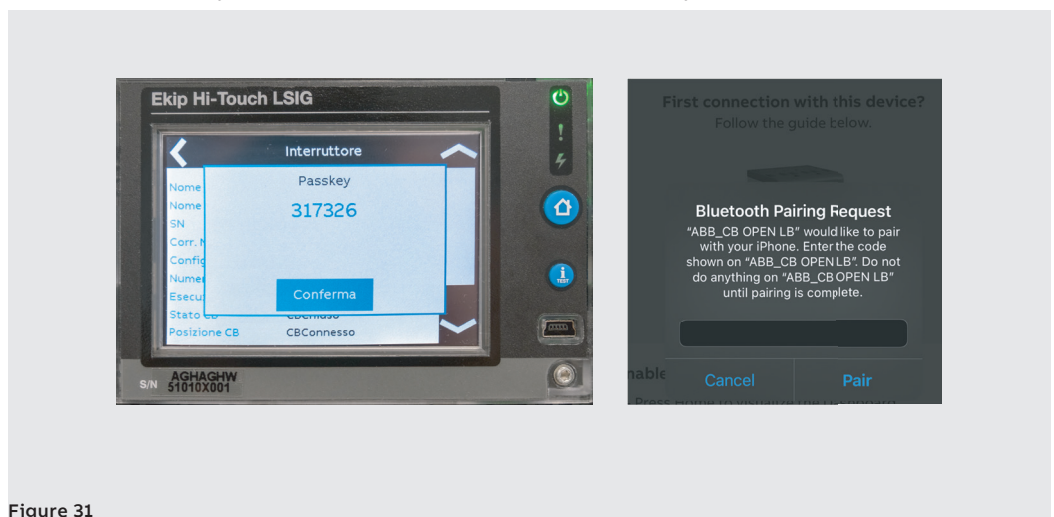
Ekip Hi-Touch LSIG

Interruttore

Nome
Nome
SN
Corr. N
Config
Numer
Esecu
Stato CB
Posizione CB CBConnesso

Passkey
317326
Conferma

TEST

S/N AGHAGHW 51010X001

First connection with this device?
Follow the guide below.

Bluetooth Pairing Request
"ABB_CB OPEN LB" would like to pair with your iPhone. Enter the code shown on "ABB_CB OPEN LB". Do not do anything on "ABB_CB OPEN LB" until pairing is complete.

Cancel
Pair

nable

Figure 31